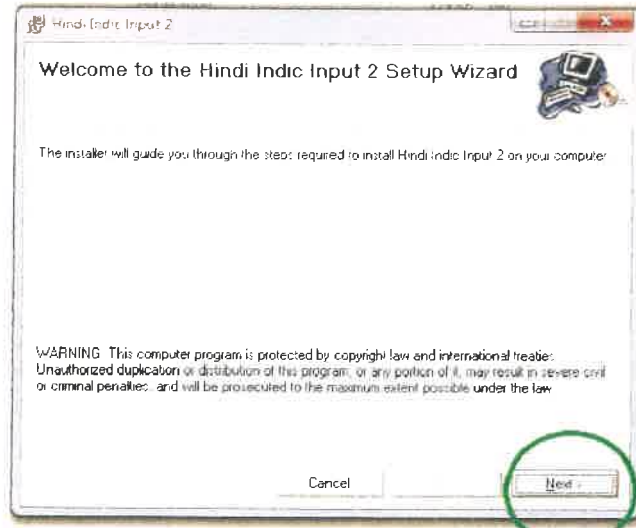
Hindi Indic Input 2

Welcome to the Hindi Indic Input 2 Setup Wizard

The installer will guide you through the steps required to install Hindi Indic Input 2 on your computer

WARNING: This computer program is protected by copyright law and international treaties. Unauthorized duplication or distribution of this program, or any portion of it, may result in severe civil or criminal penalties, and will be prosecuted to the maximum extent possible under the law.

Cancel

Next >